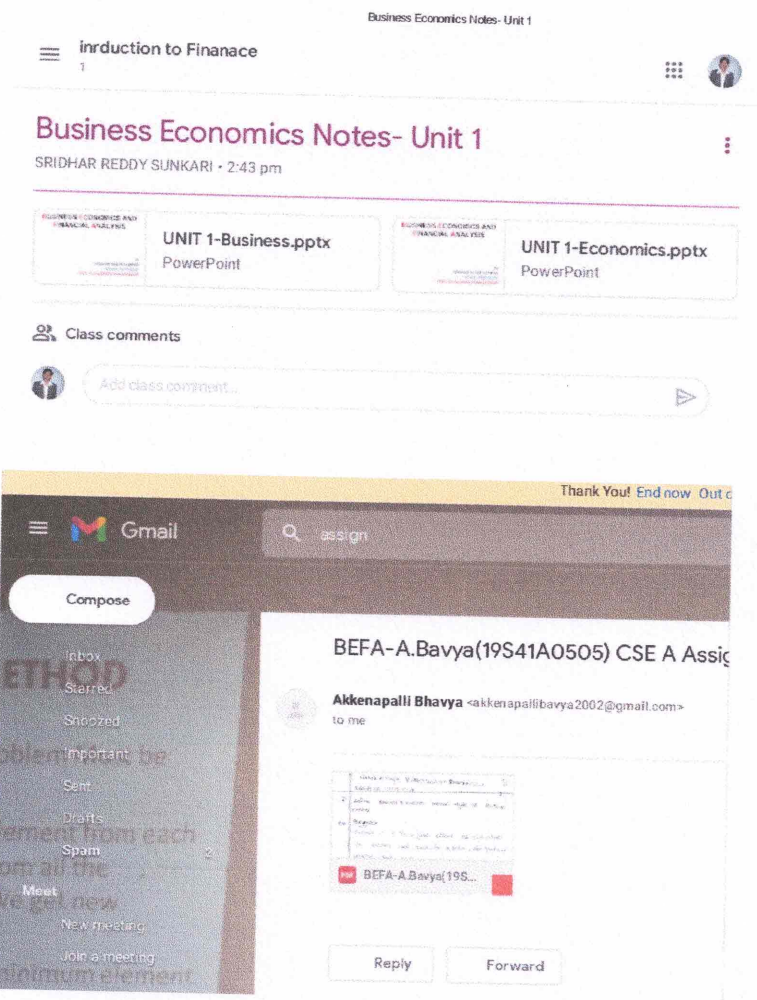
Business Economics Notes- Unit 1

inrduction to Finanace
1

Business Economics Notes- Unit 1
SRIDHAR REDDY SUNKARI • 2:43 pm

BUSINESS ECONOMICS AND FINANCIAL ANALYSIS
UNIT 1-Business.pptx
PowerPoint

BUSINESS ECONOMICS AND FINANCIAL ANALYSIS
UNIT 1-Economics.pptx
PowerPoint

Class comments

Add class comment...

Thank You! End now Out o

Gmail

assign

Compose

Inbox
Starred
Snoozed
Important
Sent
Drafts
Spam 2
Meet
New meeting
Join a meeting

ETHOD
oblem be
ement from each
om all the
ve get new
inimum element

BEFA-A.Bavya(19S41A0505) CSE A Assig

Akkenapalli Bhavya <akkenapallibavya2002@gmail.com>
to me

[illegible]

BEFA-A.Bavya(19S...

Reply
Forward